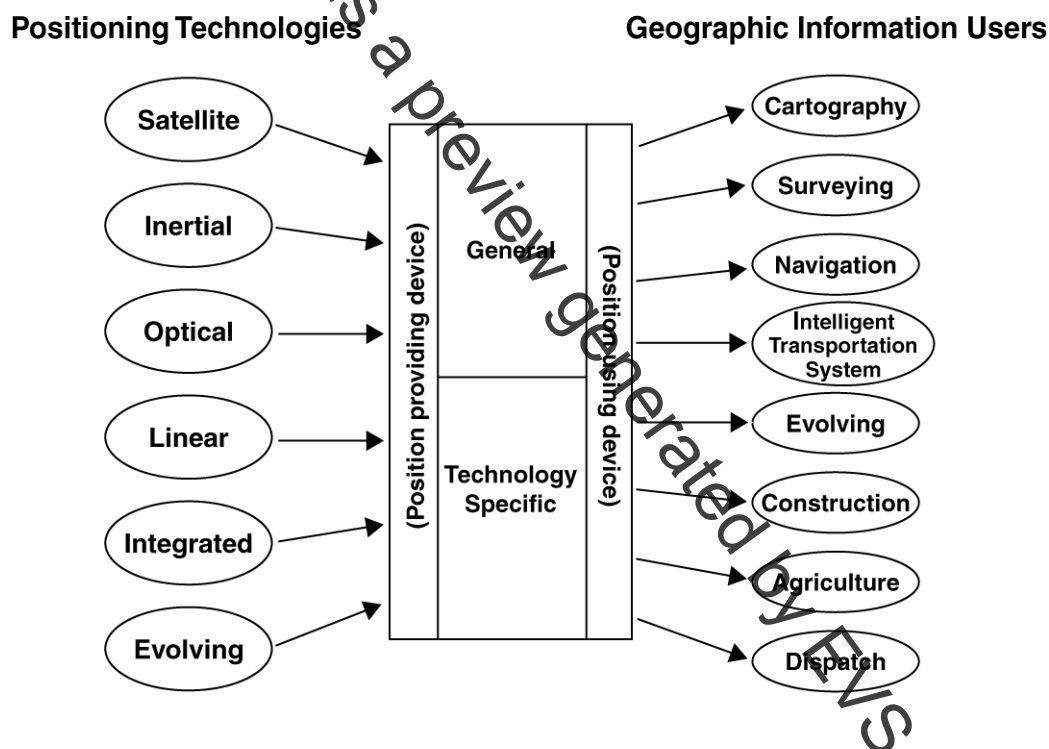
Positioning Technologies

Geographic Information Users

Satellite

Inertial

Optical

Linear

Integrated

Evolving

(Position providing device)

General

Technology Specific

(Position using device)

Cartography

Surveying

Navigation

Intelligent Transportation System

Evolving

Construction

Agriculture

Dispatch

This is a preview generated by EVS